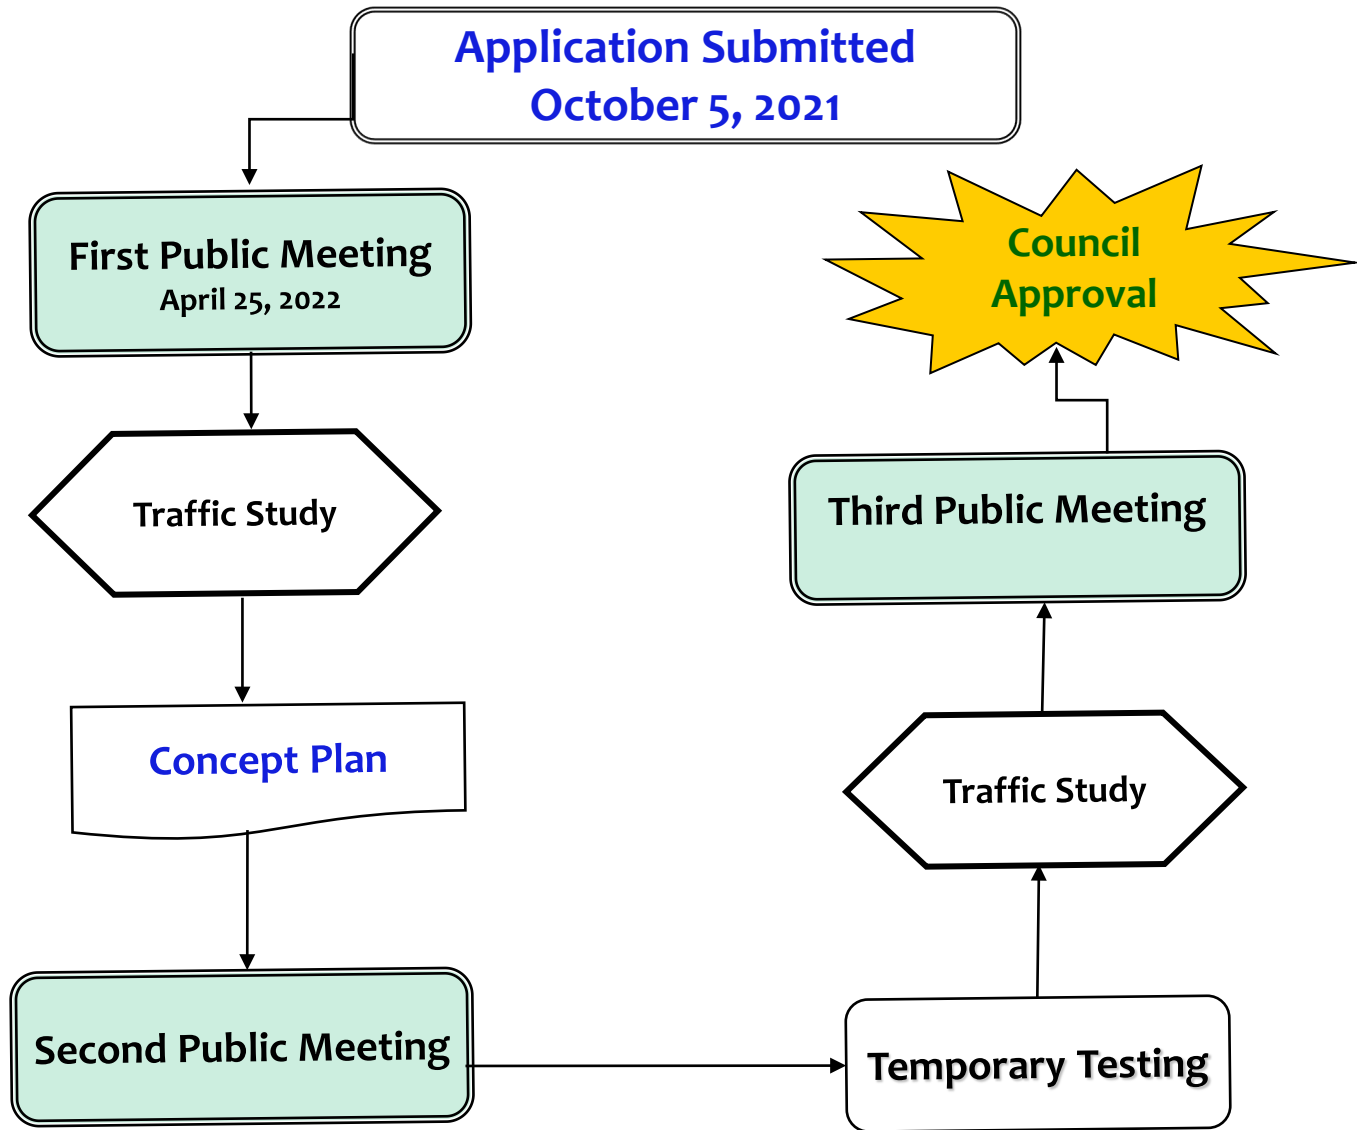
Application Submitted
October 5, 2021

First Public Meeting
April 25, 2022

Traffic Study

Concept Plan

Second Public Meeting

Temporary Testing

Traffic Study

Third Public Meeting

Council Approval